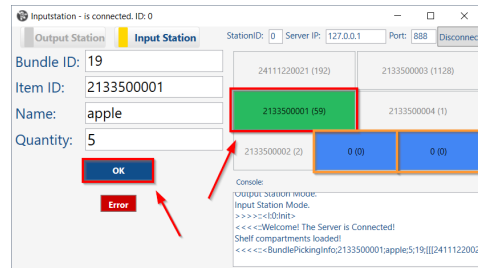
Inputstation - is connected. ID: 0

Output Station | Input Station

StationID: 0 Server IP: 127.0.0.1 Port: 888 Disconnec

Bundle ID: 19
Item ID: 2133500001
Name: apple
Quantity: 5

OK

Error

| 24111220021 (192) | 2133500003 (1128) |
|---|---|
| 2133500001 (59) | 2133500004 (1) |
| 2133500002 (2) | 0 (0) | 0 (0) |

Console:
Output Station Mode.
Input Station Mode.
>>>>:<!:0:Init>
<<<<:Welcome! The Server is Connected!
Shelf compartments loaded!
<<<<:<BundlePickingInfo;2133500001;apple;5;19;[[[2411122002